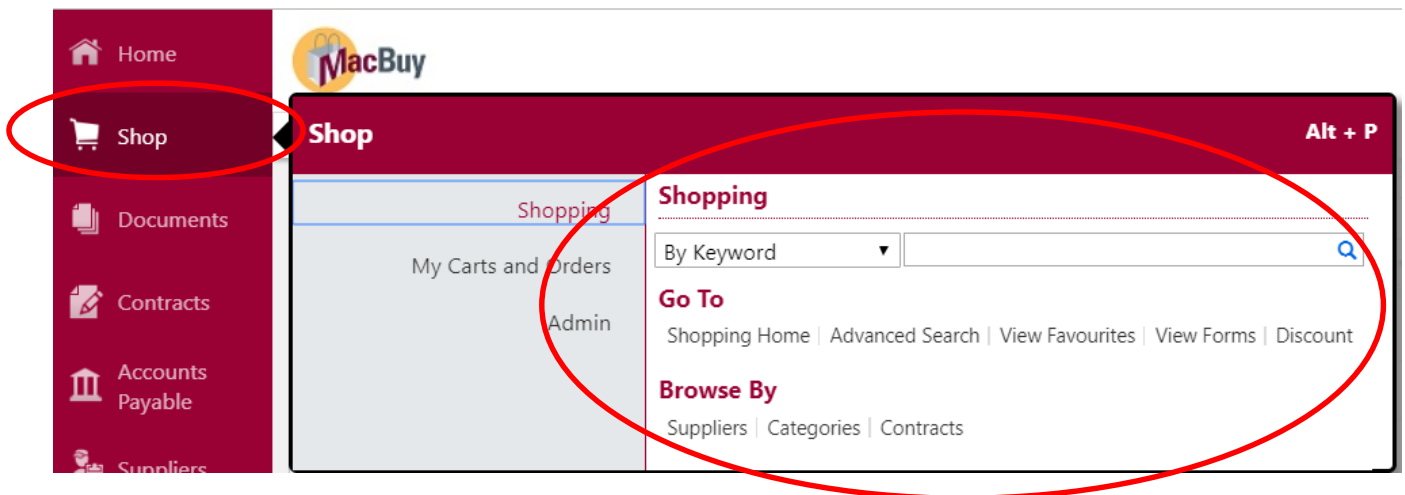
Home

Shop

Documents

Contracts

Accounts Payable

Suppliers

MacBuy

Shop

Alt + P

Shopping

My Carts and Orders

Admin

Shopping

By Keyword

Go To

Shopping Home | Advanced Search | View Favourites | View Forms | Discount

Browse By

Suppliers | Categories | Contracts